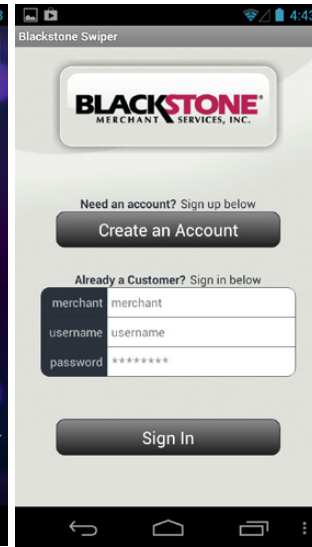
4:43

Blackstone Swiper

BLACKSTONE®
MERCHANT SERVICES, INC.

Need an account? Sign up below

Create an Account

Already a Customer? Sign in below

| merchant | merchant |
|---|---|
| username | username |
| password | ******** |

Sign In